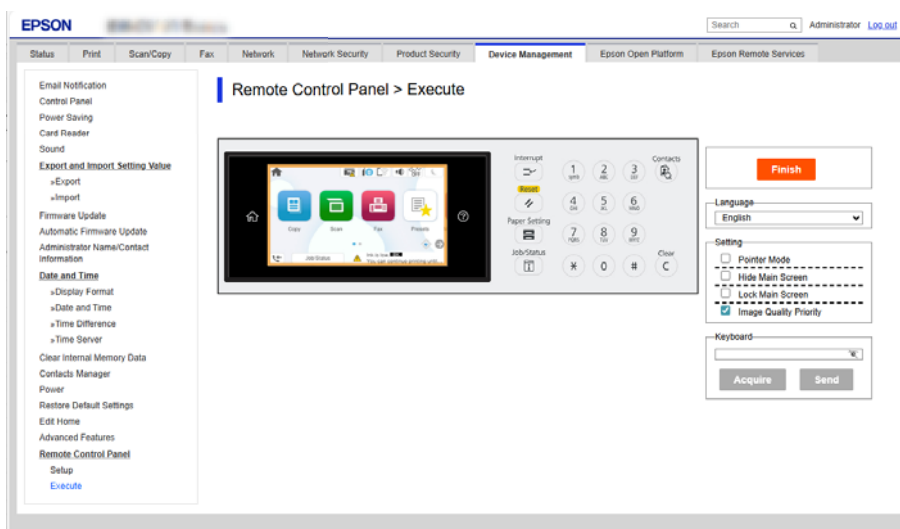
EPSON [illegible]

Search Administrator Log out

Status Print Scan/Copy Fax Network Network Security Product Security Device Management Epson Open Platform Epson Remote Services

Email Notification
Control Panel
Power Saving
Card Reader
Sound
Export and Import Setting Value
»Export
»Import
Firmware Update
Automatic Firmware Update
Administrator Name/Contact Information
Date and Time
»Display Format
»Date and Time
»Time Difference
»Time Server
Clear Internal Memory Data
Contacts Manager
Power
Restore Default Settings
Edit Home
Advanced Features
Remote Control Panel
Setup
Execute

Remote Control Panel > Execute

Copy Scan Fax Presets
Job Status
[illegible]

Interrupt
Reset
Paper Setting
Job/Status
Contacts
Clear
1 2 3 4 5 6 7 8 9 * 0 #
C

Finish

Language
English

Setting
Pointer Mode
Hide Main Screen
Lock Main Screen
Image Quality Priority

Keyboard

Acquire Send